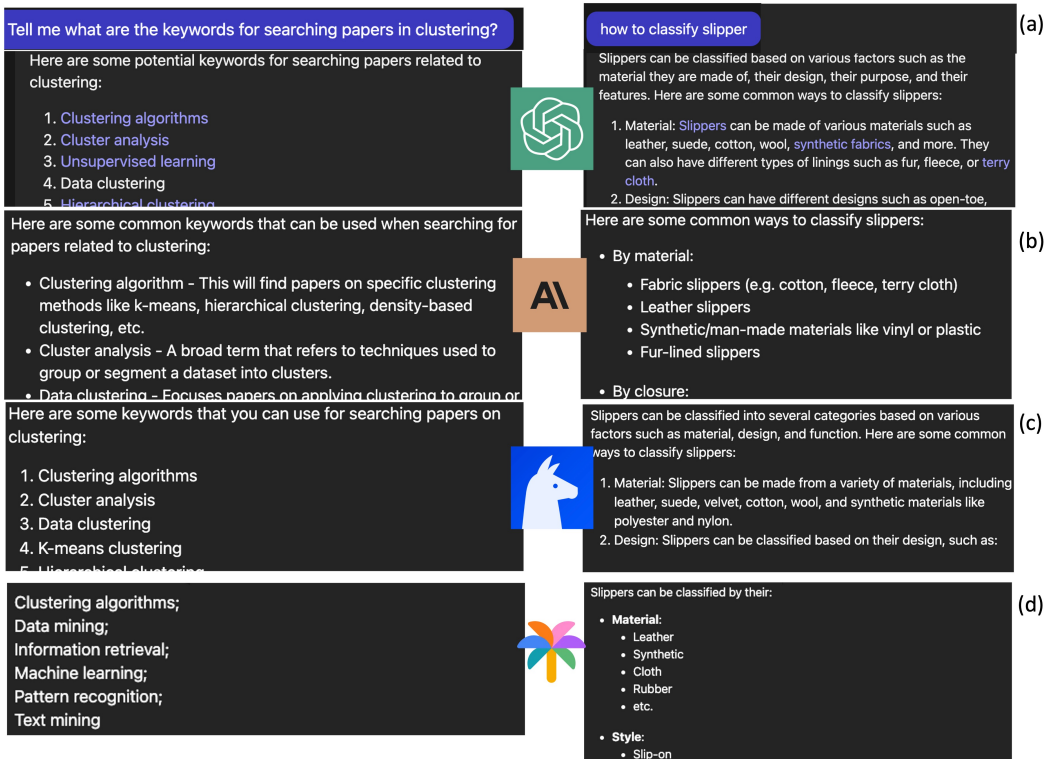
Tell me what are the keywords for searching papers in clustering?

Here are some potential keywords for searching papers related to clustering:

1. Clustering algorithms
2. Cluster analysis
3. Unsupervised learning
4. Data clustering
5. Hierarchical clustering

how to classify slipper

(a)

Slippers can be classified based on various factors such as the material they are made of, their design, their purpose, and their features. Here are some common ways to classify slippers:

1. Material: Slippers can be made of various materials such as leather, suede, cotton, wool, synthetic fabrics, and more. They can also have different types of linings such as fur, fleece, or terry cloth.
2. Design: Slippers can have different designs such as open-toe,

Here are some common keywords that can be used when searching for papers related to clustering:

- Clustering algorithm - This will find papers on specific clustering methods like k-means, hierarchical clustering, density-based clustering, etc.
- Cluster analysis - A broad term that refers to techniques used to group or segment a dataset into clusters.
- Data clustering - Focuses papers on applying clustering to group or

Here are some common ways to classify slippers:

(b)

- By material:
  - Fabric slippers (e.g. cotton, fleece, terry cloth)
  - Leather slippers
  - Synthetic/man-made materials like vinyl or plastic
  - Fur-lined slippers
- By closure:

Here are some keywords that you can use for searching papers on clustering:

1. Clustering algorithms
2. Cluster analysis
3. Data clustering
4. K-means clustering
5. Hierarchical clustering

Slippers can be classified into several categories based on various factors such as material, design, and function. Here are some common ways to classify slippers:

(c)

1. Material: Slippers can be made from a variety of materials, including leather, suede, velvet, cotton, wool, and synthetic materials like polyester and nylon.
2. Design: Slippers can be classified based on their design, such as:

Clustering algorithms;
Data mining;
Information retrieval;
Machine learning;
Pattern recognition;
Text mining

Slippers can be classified by their:

(d)

- Material:
  - Leather
  - Synthetic
  - Cloth
  - Rubber
  - etc.
- Style:
  - Slip-on